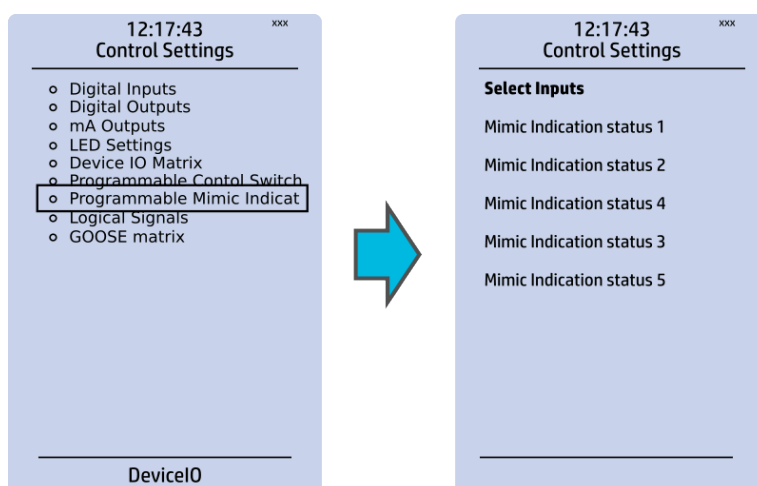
12:17:43
xxx
Control Settings

- Digital Inputs
- Digital Outputs
- mA Outputs
- LED Settings
- Device IO Matrix
- Programmable Contol Switch
- Programmable Mimic Indicat
- Logical Signals
- GOOSE matrix

DeviceIO

12:17:43
xxx
Control Settings

Select Inputs

Mimic Indication status 1

Mimic Indication status 2

Mimic Indication status 4

Mimic Indication status 3

Mimic Indication status 5